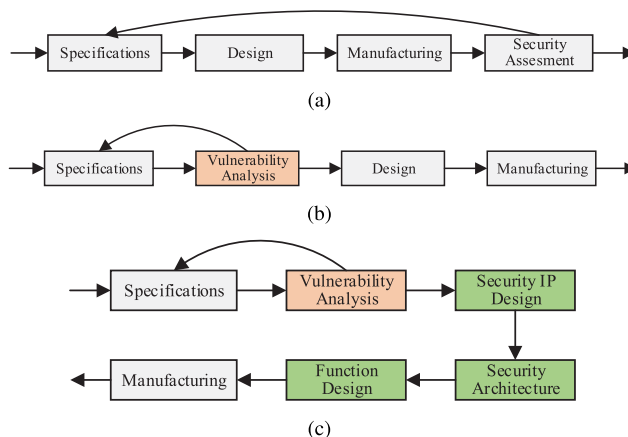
Specifications
Design
Manufacturing
Security Assesment

(a)

Specifications
Vulnerability Analysis
Design
Manufacturing

(b)

Specifications
Vulnerability Analysis
Security IP Design
Security Architecture
Function Design
Manufacturing

(c)